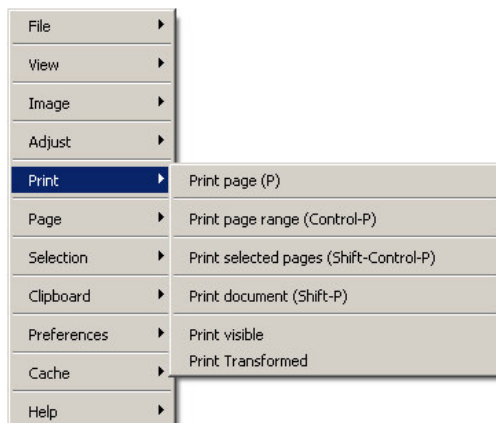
File
View
Image
Adjust
Print
Page
Selection
Clipboard
Preferences
Cache
Help

Print page (P)
Print page range (Control-P)
Print selected pages (Shift-Control-P)
Print document (Shift-P)
Print visible
Print Transformed